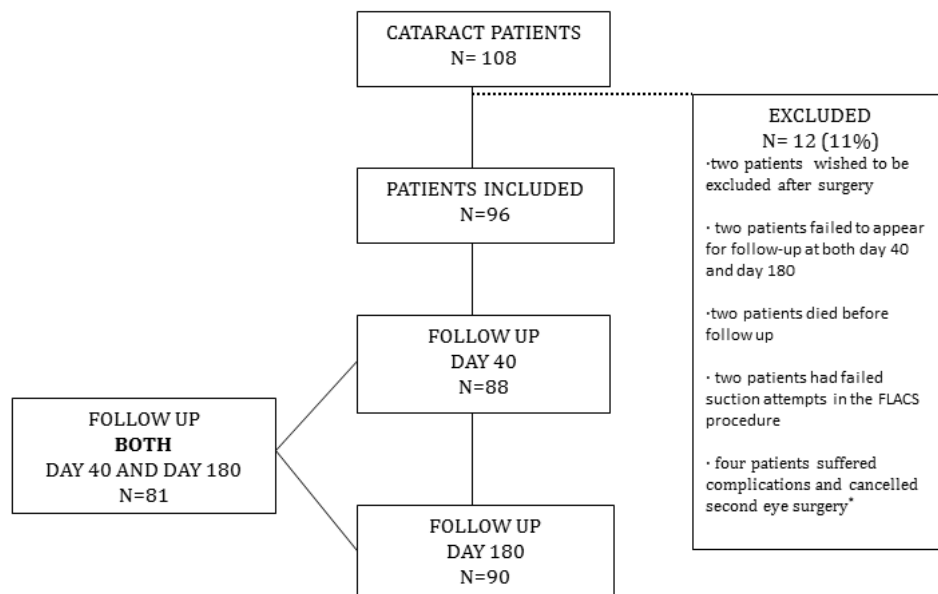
CATARACT PATIENTS
N= 108

EXCLUDED
N= 12 (11%)
·two patients wished to be excluded after surgery

· two patients failed to appear for follow-up at both day 40 and day 180

·two patients died before follow up

· two patients had failed suction attempts in the FLACS procedure

· four patients suffered complications and cancelled second eye surgery*

PATIENTS INCLUDED
N=96

FOLLOW UP
DAY 40
N=88

FOLLOW UP
**BOTH**
DAY 40 AND DAY 180
N=81

FOLLOW UP
DAY 180
N=90